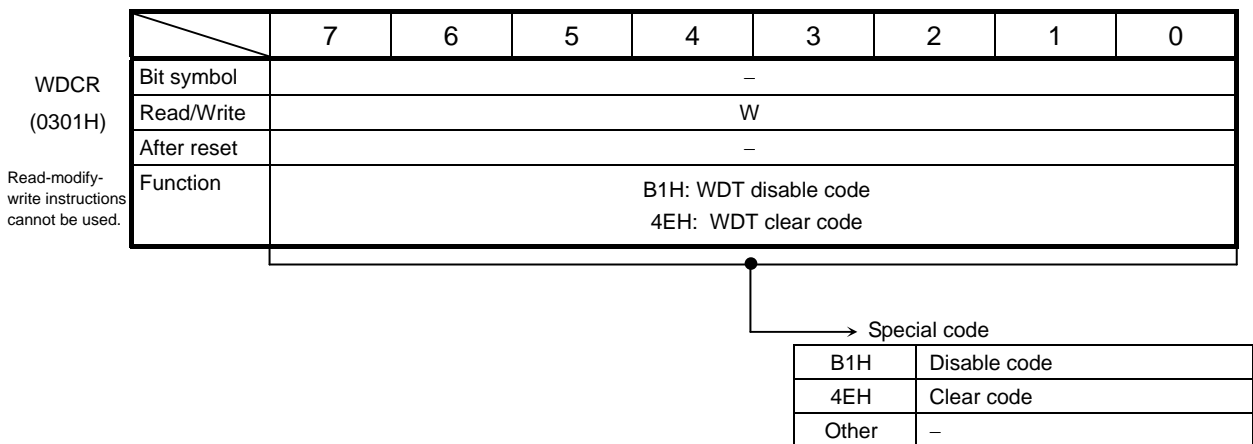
WDCR
(0301H)

Read-modify-write instructions cannot be used.

| | 7 | 6 | 5 | 4 | 3 | 2 | 1 | 0 |
|---|---|---|---|---|---|---|---|---|
| Bit symbol | – | | | | | | | |
| Read/Write | W | | | | | | | |
| After reset | – | | | | | | | |
| Function | B1H: WDT disable code<br>4EH: WDT clear code | | | | | | | |

Special code

| B1H | Disable code |
|---|---|
| 4EH | Clear code |
| Other | – |